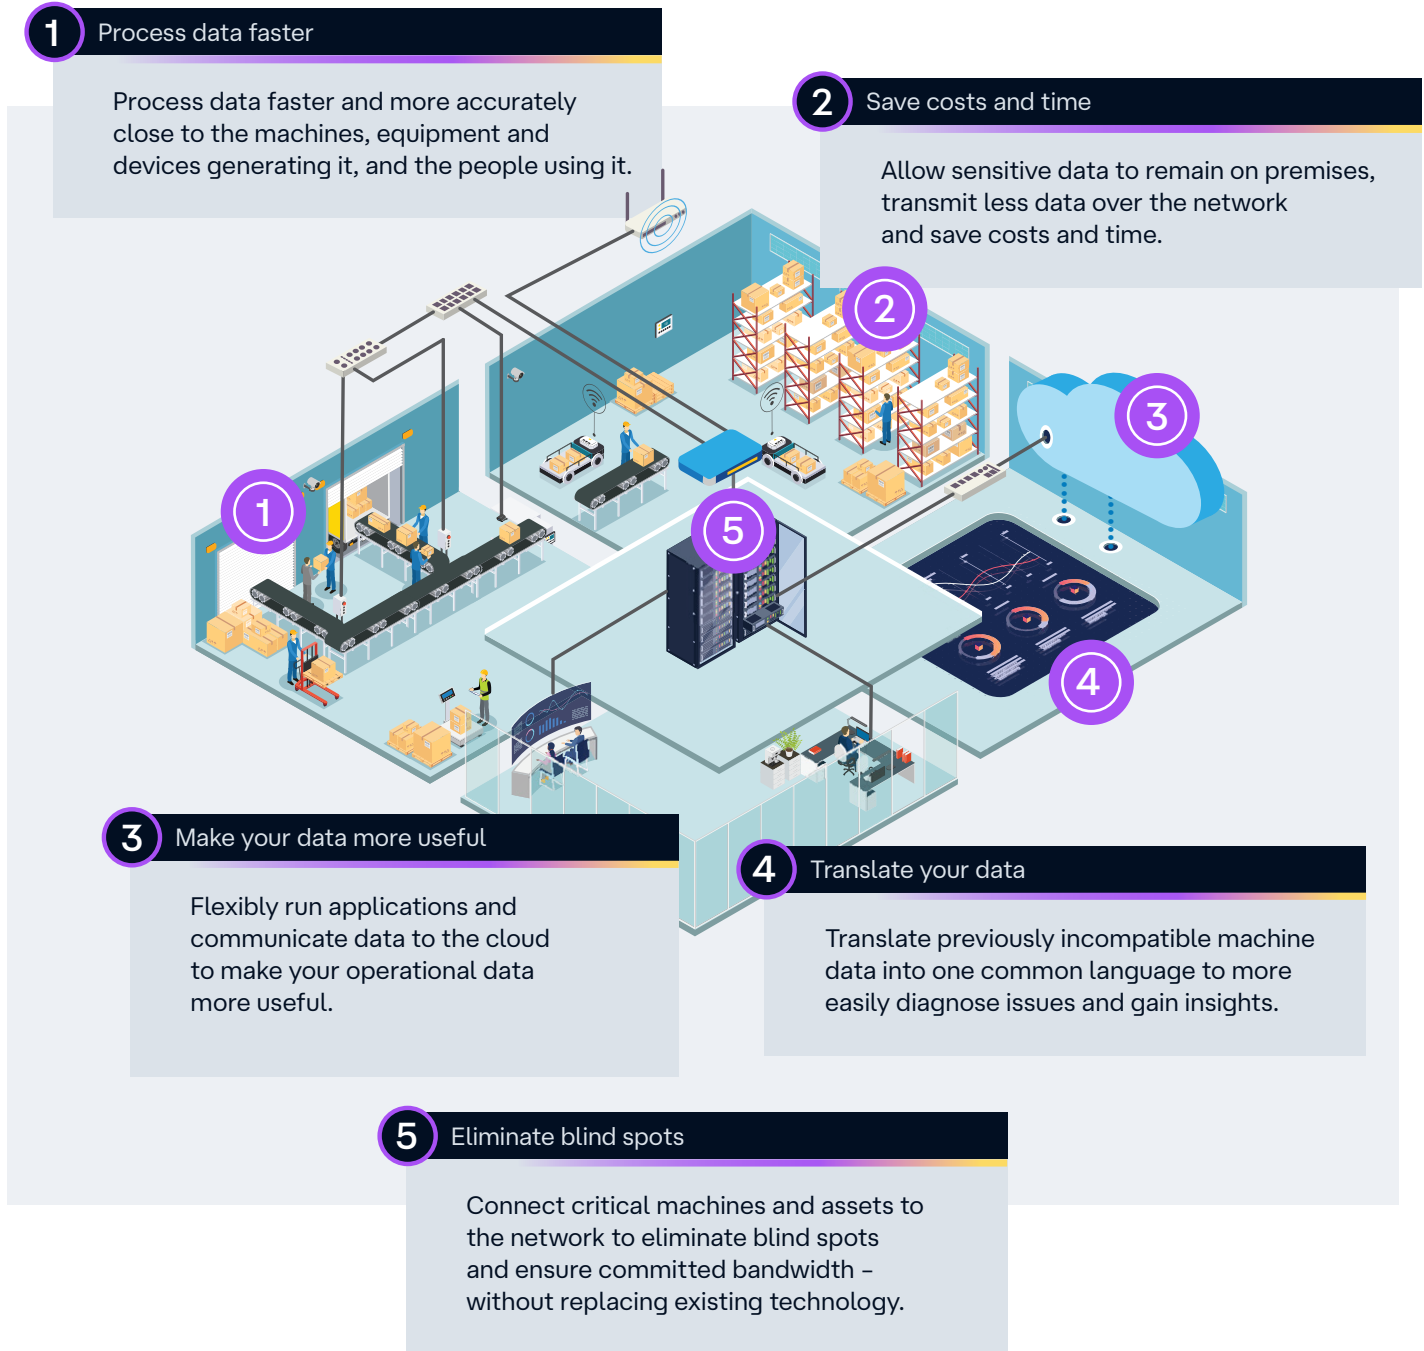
1 Process data faster

Process data faster and more accurately close to the machines, equipment and devices generating it, and the people using it.

2 Save costs and time

Allow sensitive data to remain on premises, transmit less data over the network and save costs and time.

2

3

1

5

4

3 Make your data more useful

Flexibly run applications and communicate data to the cloud to make your operational data more useful.

4 Translate your data

Translate previously incompatible machine data into one common language to more easily diagnose issues and gain insights.

5 Eliminate blind spots

Connect critical machines and assets to the network to eliminate blind spots and ensure committed bandwidth – without replacing existing technology.